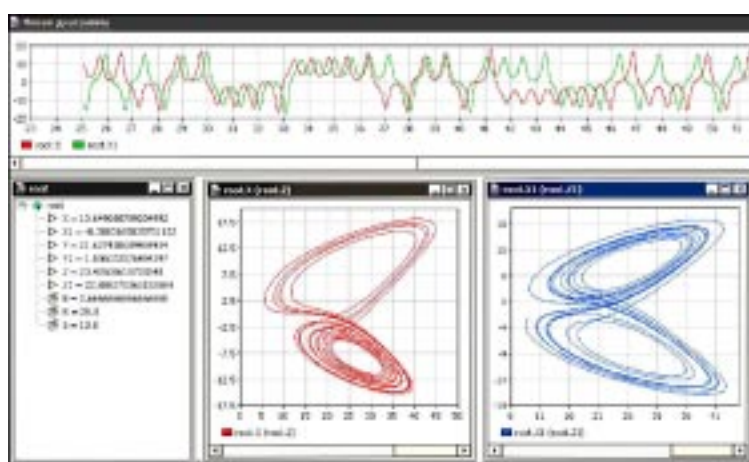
root

root.X (root.Z)

root.X1 (root.Z1)

root.X = 13.6...

root.X1 = -6.3...

root.Y = 11.6...

root.Y1 = 1.5...

root.Z = 23.4...

root.Z1 = 22.0...

B = 2.666666666666666

R = 28.0

S = 10.0

17.5
12.5
7.5
2.5
-2.5
-7.5
-12.5
-17.5

0 5 10 15 20 25 30 35 40 45 50

root.X (root.Z)

root.X1 (root.Z1)

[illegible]